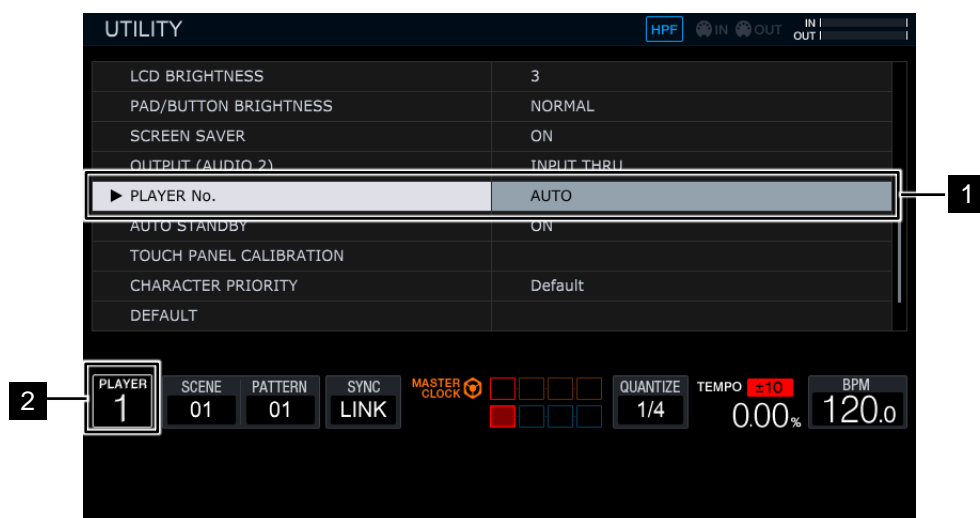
UTILITY

HPF IN OUT IN OUT

| | |
|---|---|
| LCD BRIGHTNESS | 3 |
| PAD/BUTTON BRIGHTNESS | NORMAL |
| SCREEN SAVER | ON |
| OUTPUT (AUDIO 2) | INPUT THRU |
| ▶ PLAYER No. | AUTO |
| AUTO STANDBY | ON |
| TOUCH PANEL CALIBRATION | |
| CHARACTER PRIORITY | Default |
| DEFAULT | |

1

2

PLAYER 1

SCENE 01

PATTERN 01

SYNC LINK

MASTER CLOCK

QUANTIZE 1/4

TEMPO ±10 0.00%

BPM 120.0